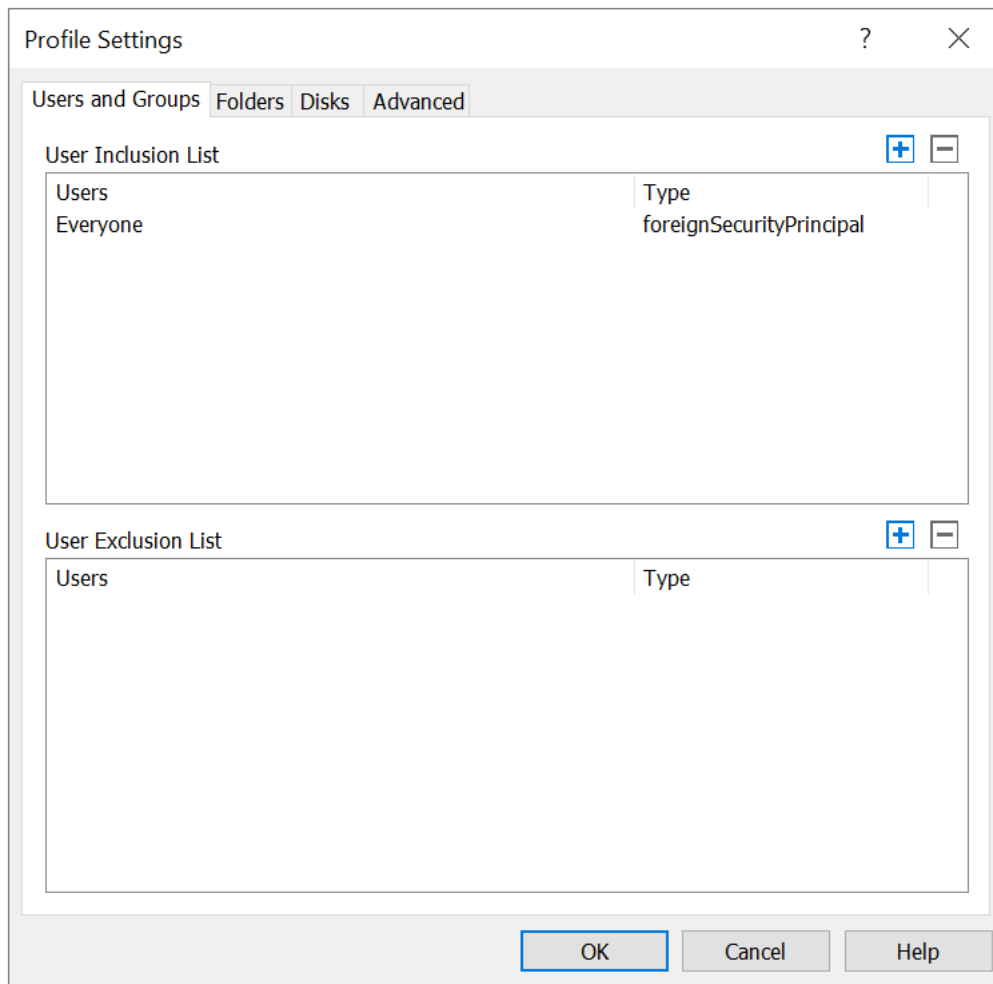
Profile Settings ? X

Users and Groups | Folders | Disks | Advanced

User Inclusion List

| Users | Type |
|---|---|
| Everyone | foreignSecurityPrincipal |

User Exclusion List

| Users | Type |
|---|---|

OK Cancel Help